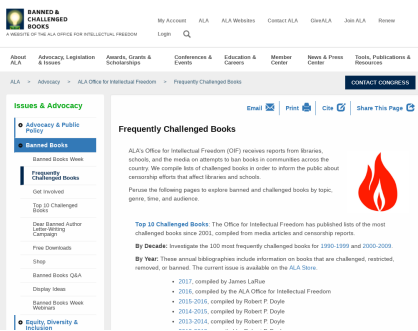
BANNED & CHALLENGED BOOKS
A WEBSITE OF THE ALA OFFICE FOR INTELLECTUAL FREEDOM

My Account | ALA | ALA Websites | Contact ALA | GiveALA | Join ALA | Renew

Login

ABOUT ALA | Advocacy, Legislation & Issues | Awards, Grants & Scholarships | Conferences & Events | Education & Careers | Member Center | News & Press Center | Tools, Publications & Resources

ALA > Advocacy > ALA Office for Intellectual Freedom > Frequently Challenged Books

CONTACT CONGRESS

Issues & Advocacy

Advocacy & Public Policy

Banned Books

Banned Books Week

Frequently Challenged Books

Get Involved

Top 10 Challenged Books

Dear Banned Author Letter-Writing Campaign

Free Downloads

Shop

Banned Books Q&A

Display Ideas

Banned Books Week Webinars

Equity, Diversity & Inclusion

Email | Print | Cite | Share This Page

Frequently Challenged Books

ALA's Office for Intellectual Freedom (OIF) receives reports from libraries, schools, and the media on attempts to ban books in communities across the country. We compile lists of challenged books in order to inform the public about censorship efforts that affect libraries and schools.

Peruse the following pages to explore banned and challenged books by topic, genre, time, and audience.

Top 10 Challenged Books: The Office for Intellectual Freedom has published lists of the most challenged books since 2001, compiled from media articles and censorship reports.

By Decade: Investigate the 100 most frequently challenged books for 1990-1999 and 2000-2009.

By Year: These annual bibliographies include information on books that are challenged, restricted, removed, or banned. The current issue is available on the ALA Store.

• 2017, compiled by James LaRue
• 2016, compiled by the ALA Office for Intellectual Freedom
• 2015-2016, compiled by Robert P. Doyle
• 2014-2015, compiled by Robert P. Doyle
• 2013-2014, compiled by Robert P. Doyle
• 2012-2013, compiled by Robert P. Doyle